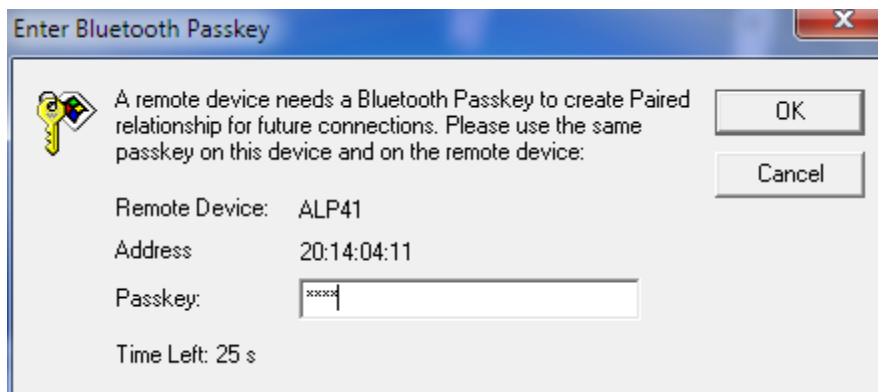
Enter Bluetooth Passkey

x

A remote device needs a Bluetooth Passkey to create Paired relationship for future connections. Please use the same passkey on this device and on the remote device:

OK

Cancel

Remote Device: ALP41

Address 20:14:04:11

Passkey: ****

Time Left: 25 s